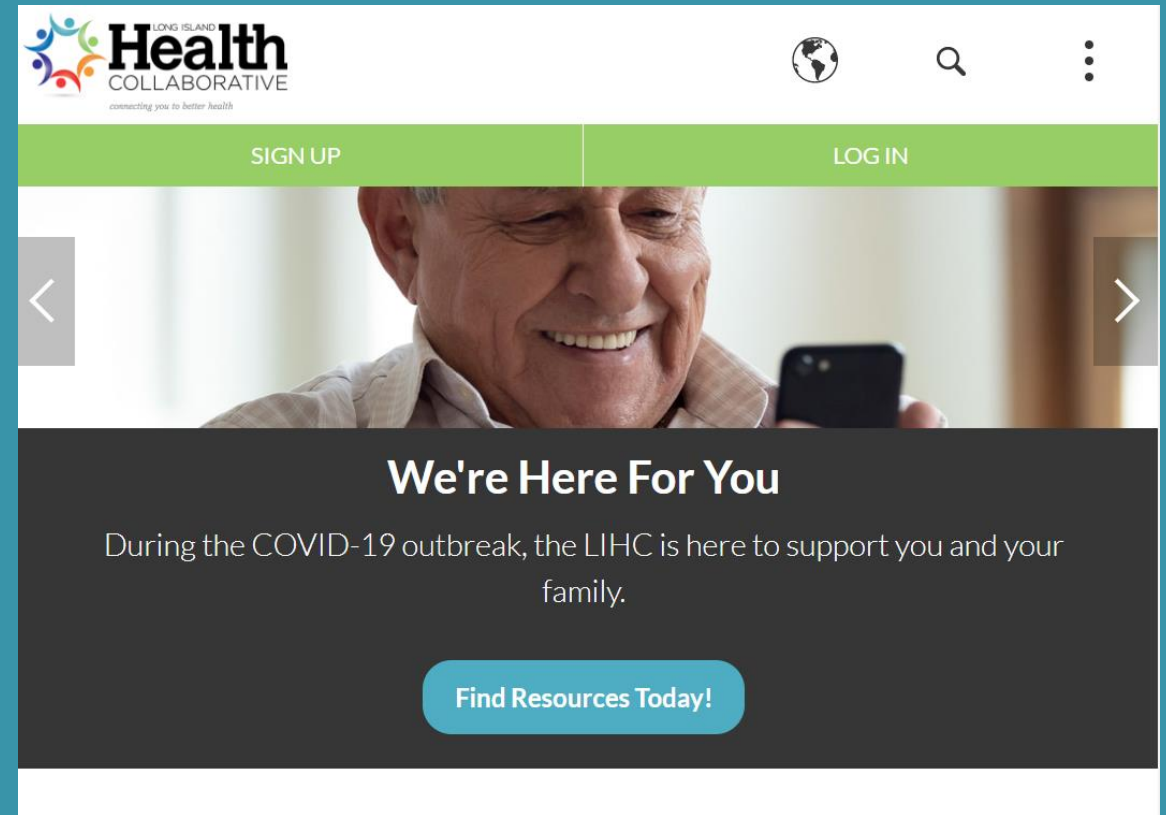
LONG ISLAND Health COLLABORATIVE
connecting you to better health

SIGN UP

LOG IN

We're Here For You

During the COVID-19 outbreak, the LIHC is here to support you and your family.

Find Resources Today!